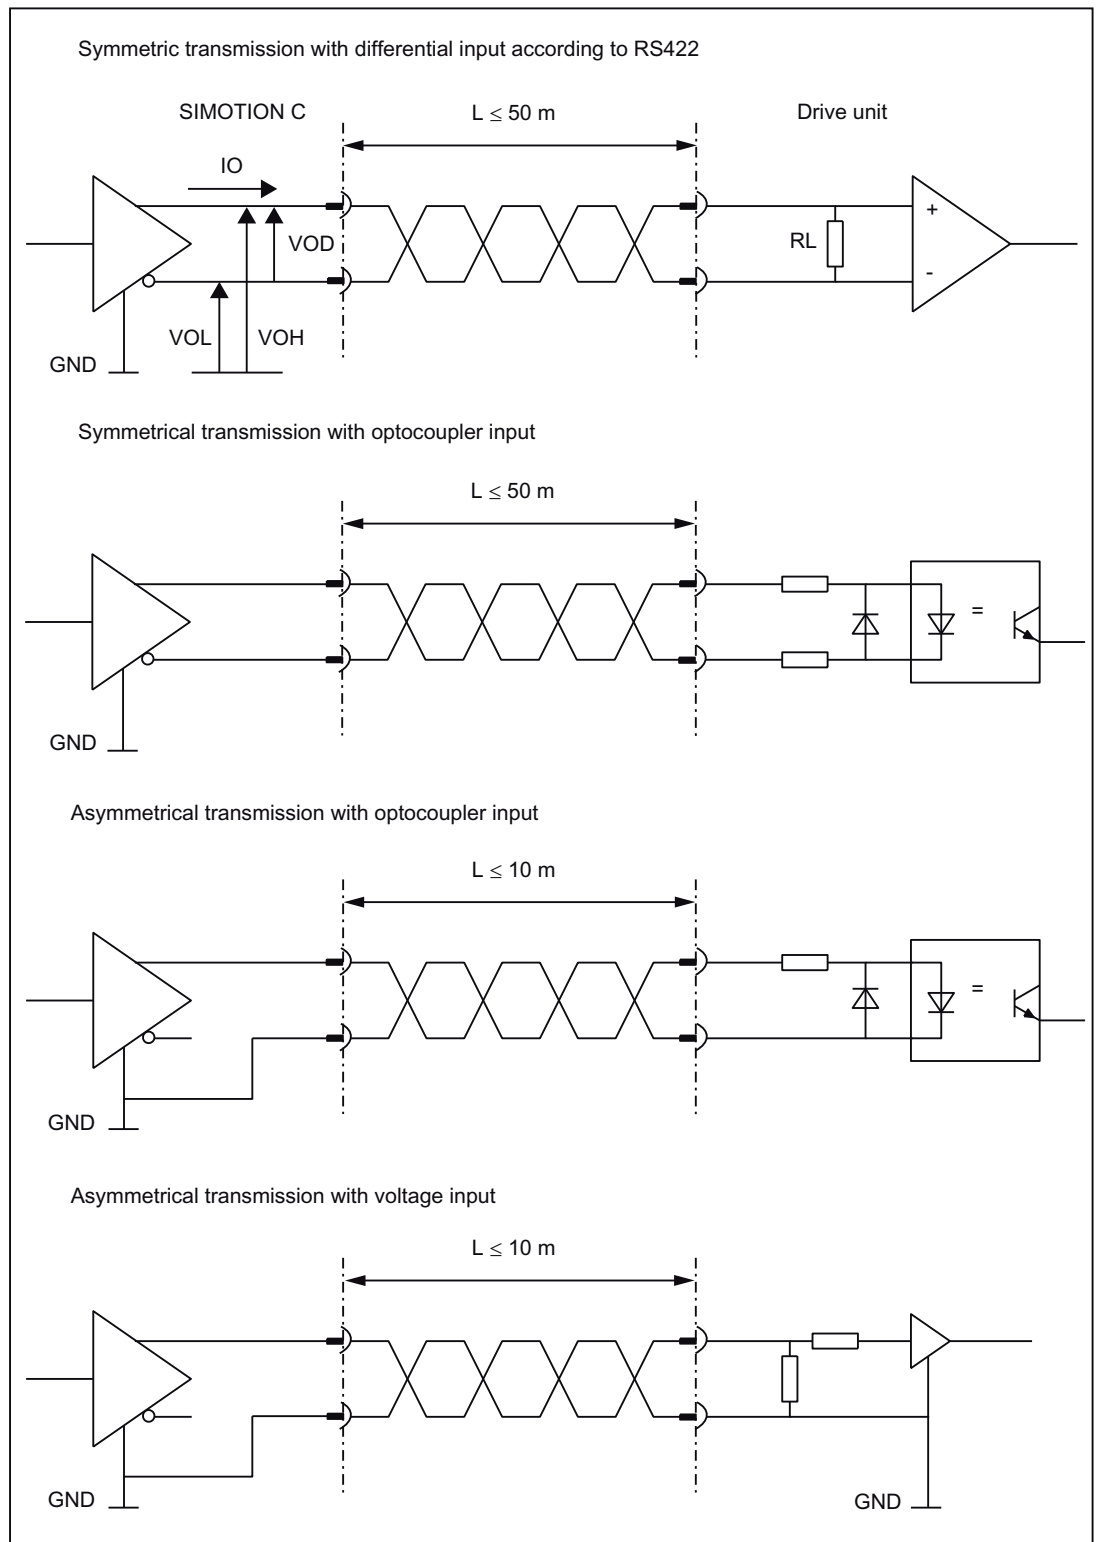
Symmetric transmission with differential input according to RS422

SIMOTION C

$L \leq 50$ m

Drive unit

IO

VOD

RL

+

-

VOL

VOH

GND

Symmetrical transmission with optocoupler input

$L \leq 50$ m

=

GND

Asymmetrical transmission with optocoupler input

$L \leq 10$ m

=

GND

Asymmetrical transmission with voltage input

$L \leq 10$ m

GND

GND